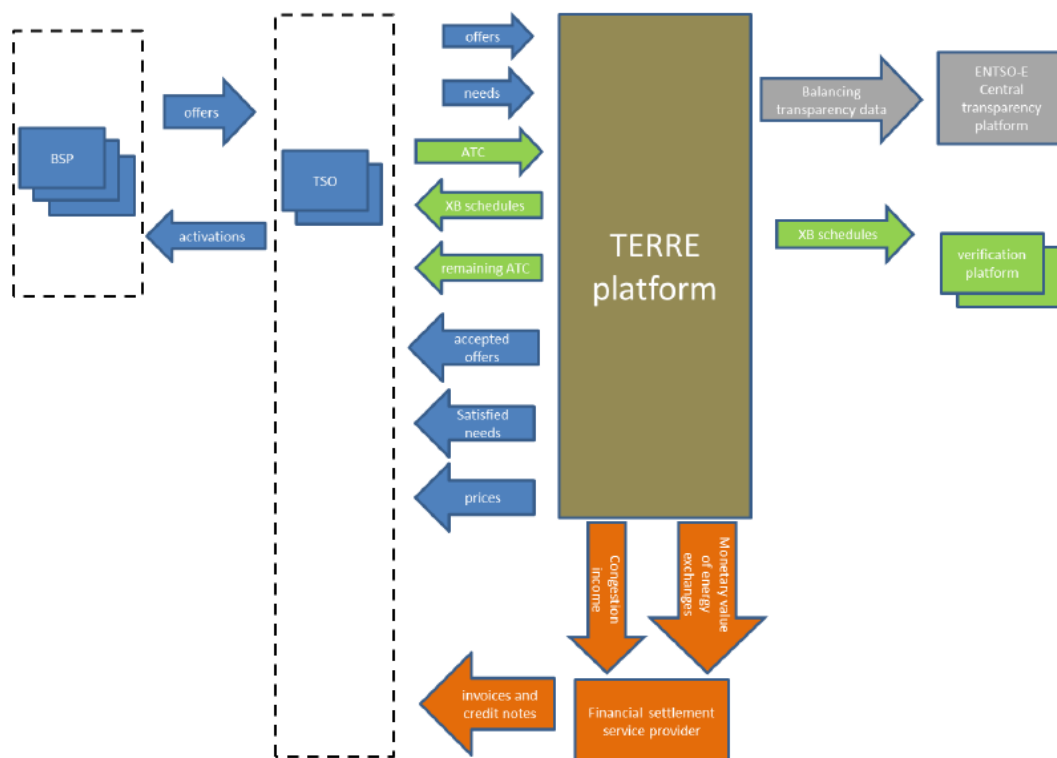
BSP

offers

activations

TSO

offers

needs

ATC

XB schedules

remaining ATC

accepted offers

Satisfied needs

prices

TERRE platform

Balancing transparency data

ENTSO-E Central transparency platform

XB schedules

verification platform

Congestion income

Monetary value of energy exchanges

invoices and credit notes

Financial settlement service provider